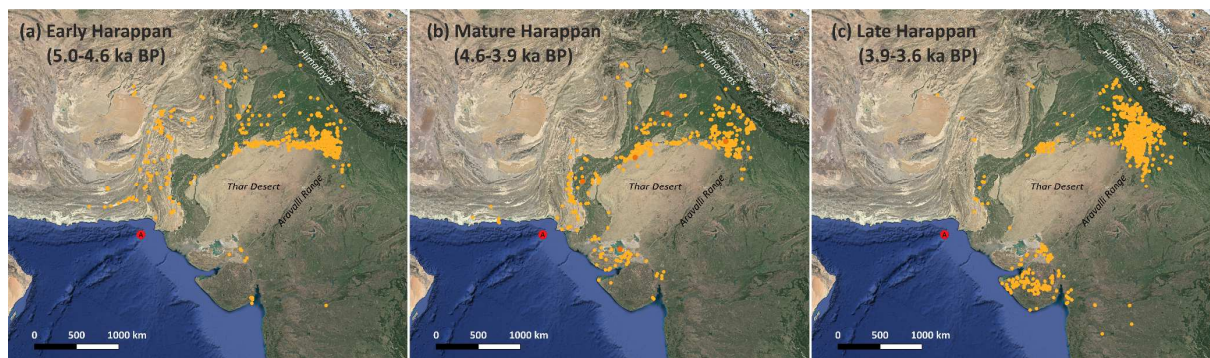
(a) Early Harappan (5.0-4.6 ka BP)

Himalayas

Thar Desert

Aravalli Range

A

0 500 1000 km

(b) Mature Harappan (4.6-3.9 ka BP)

Himalayas

Thar Desert

Aravalli Range

A

0 500 1000 km

(c) Late Harappan (3.9-3.6 ka BP)

Himalayas

Thar Desert

Aravalli Range

A

0 500 1000 km